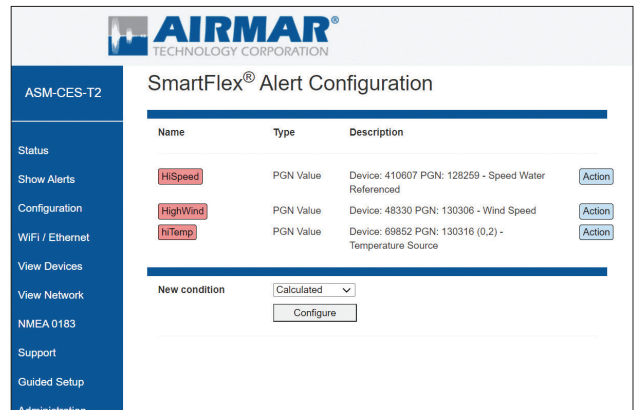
AIRMAR®
TECHNOLOGY CORPORATION

ASM-CES-T2

Status
Show Alerts
Configuration
WiFi / Ethernet
View Devices
View Network
NMEA 0183
Support
Guided Setup
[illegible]

SmartFlex® Alert Configuration

| Name | Type | Description | |
|---|---|---|---|
| HiSpeed | PGN Value | Device: 410607 PGN: 128259 - Speed Water Referenced | Action |
| HighWind | PGN Value | Device: 48330 PGN: 130306 - Wind Speed | Action |
| hiTemp | PGN Value | Device: 69852 PGN: 130316 (0,2) - Temperature Source | Action |

New condition
Calculated
Configure